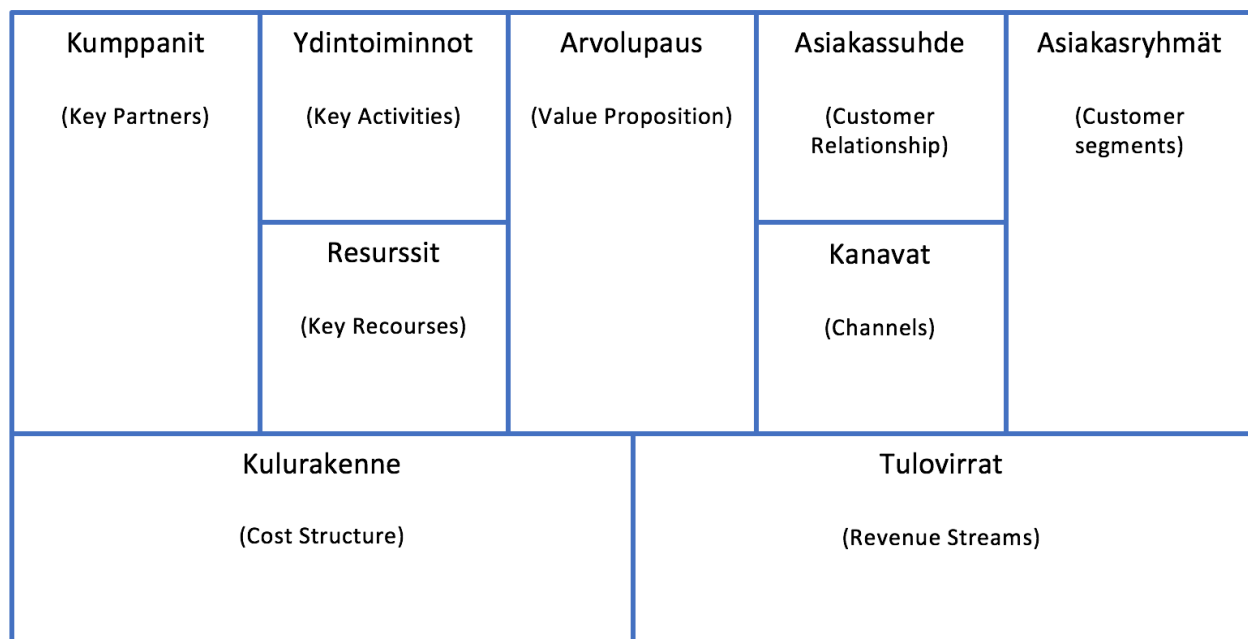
Kumppanit

(Key Partners)

Ydintoiminnot

(Key Activities)

Resurssit

(Key Recourses)

Arvolupaus

(Value Proposition)

Asiakassuhde

(Customer Relationship)

Kanavat

(Channels)

Asiakasryhmät

(Customer segments)

Kulurakenne

(Cost Structure)

Tulovirrat

(Revenue Streams)